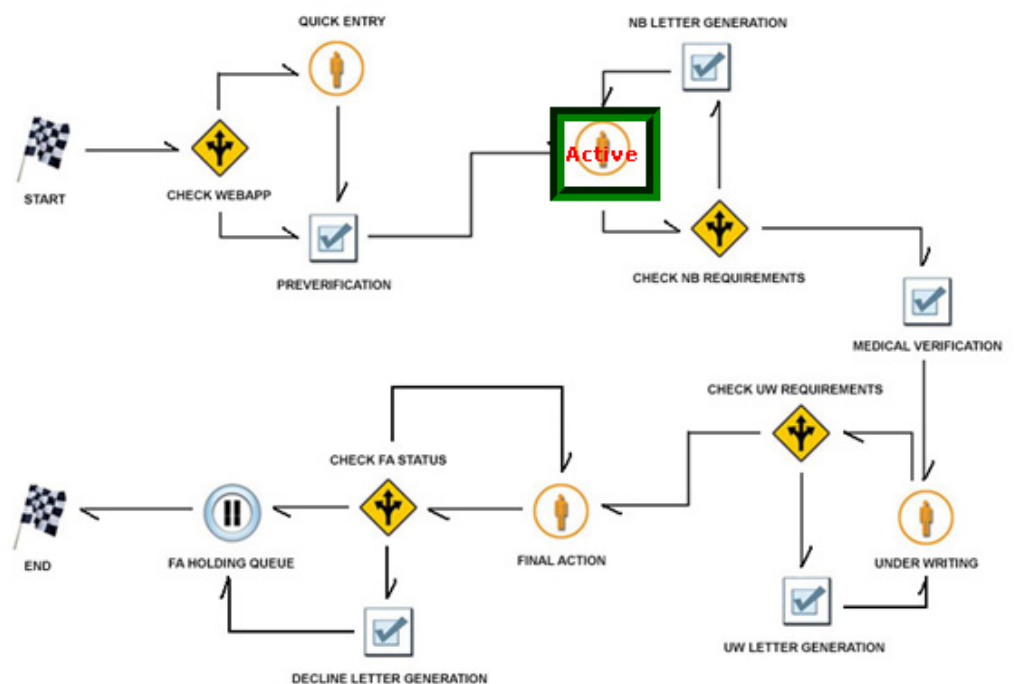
QUICK ENTRY

NB LETTER GENERATION

START

CHECK WEBAPP

Active

PREVERIFICATION

CHECK NB REQUIREMENTS

MEDICAL VERIFICATION

CHECK UW REQUIREMENTS

CHECK FA STATUS

END

FA HOLDING QUEUE

FINAL ACTION

UNDER WRITING

UW LETTER GENERATION

DECLINE LETTER GENERATION